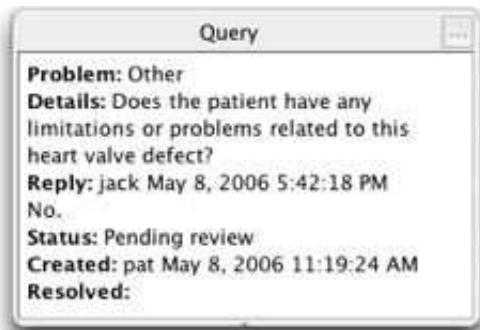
Query

**Problem:** Other
**Details:** Does the patient have any limitations or problems related to this heart valve defect?
**Reply:** jack May 8, 2006 5:42:18 PM
No.
**Status:** Pending review
**Created:** pat May 8, 2006 11:19:24 AM
**Resolved:**